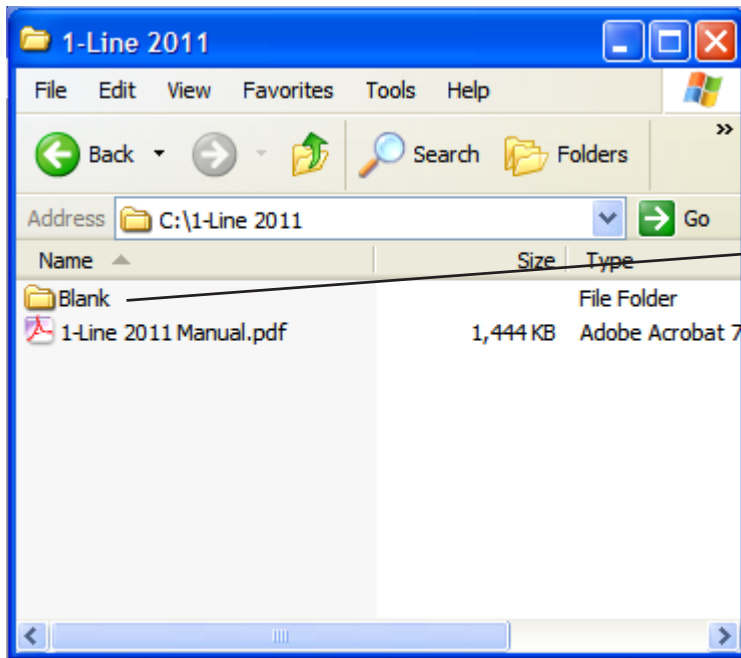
1-Line 2011

File Edit View Favorites Tools Help

Back Search Folders »

Address C:\1-Line 2011 Go

| Name | Size | Type |
|---|---|---|
| Blank | | File Folder |
| 1-Line 2011 Manual.pdf | 1,444 KB | Adobe Acrobat 7 |